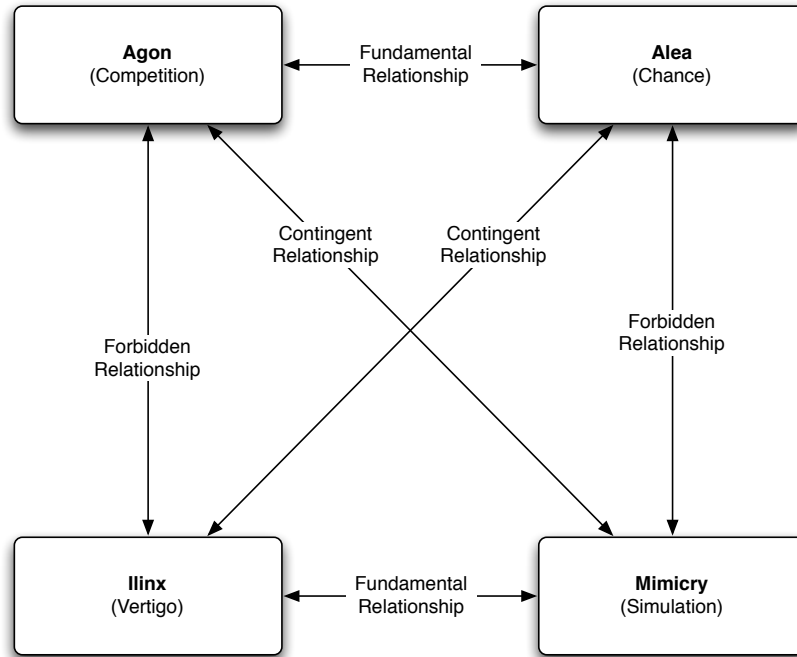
**Agon**
(Competition)

Fundamental Relationship

**Alea**
(Chance)

Contingent Relationship

Contingent Relationship

Forbidden Relationship

Forbidden Relationship

**Ilinx**
(Vertigo)

Fundamental Relationship

**Mimicry**
(Simulation)